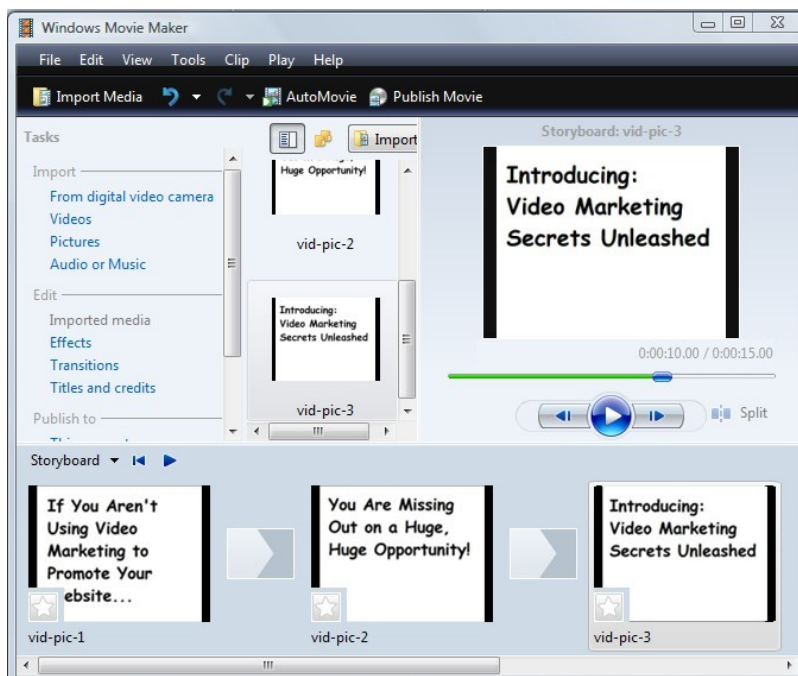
Windows Movie Maker

File Edit View Tools Clip Play Help

Import Media AutoMovie Publish Movie

Tasks

Import

From digital video camera

Videos

Pictures

Audio or Music

Edit

Imported media

Effects

Transitions

Titles and credits

Publish to

Import

Huge Opportunity!

vid-pic-2

Introducing: Video Marketing Secrets Unleashed

vid-pic-3

Storyboard: vid-pic-3

Introducing: Video Marketing Secrets Unleashed

0:00:10.00 / 0:00:15.00

Split

Storyboard

If You Aren't Using Video Marketing to Promote Your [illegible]ebsite...

vid-pic-1

You Are Missing Out on a Huge, Huge Opportunity!

vid-pic-2

Introducing: Video Marketing Secrets Unleashed

vid-pic-3